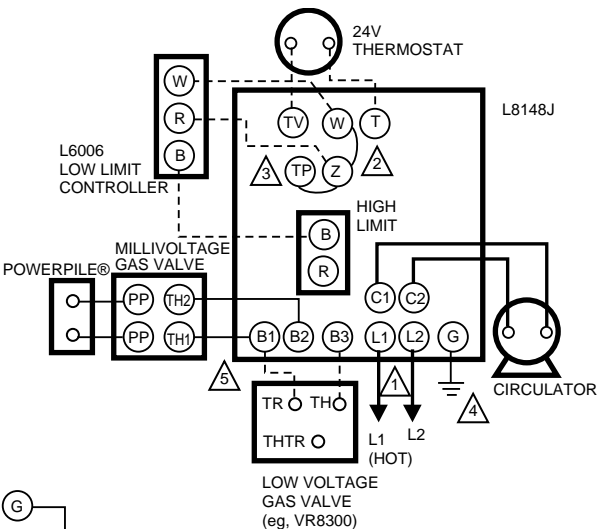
24V
THERMOSTAT

L8148J

W
R
B

L6006
LOW LIMIT
CONTROLLER

TV
W
T
3
TP
Z
2

HIGH
LIMIT
B
R

MILLIVOLTAGE
GAS VALVE

POWERPILE®

PP
TH2
PP
TH1

B1
B2
B3
L1
L2
G
C1
C2

5
1
4

CIRCULATOR

TR
TH

THTR

L1
(HOT)
L2

LOW VOLTAGE
GAS VALVE
(eg, VR8300)

G